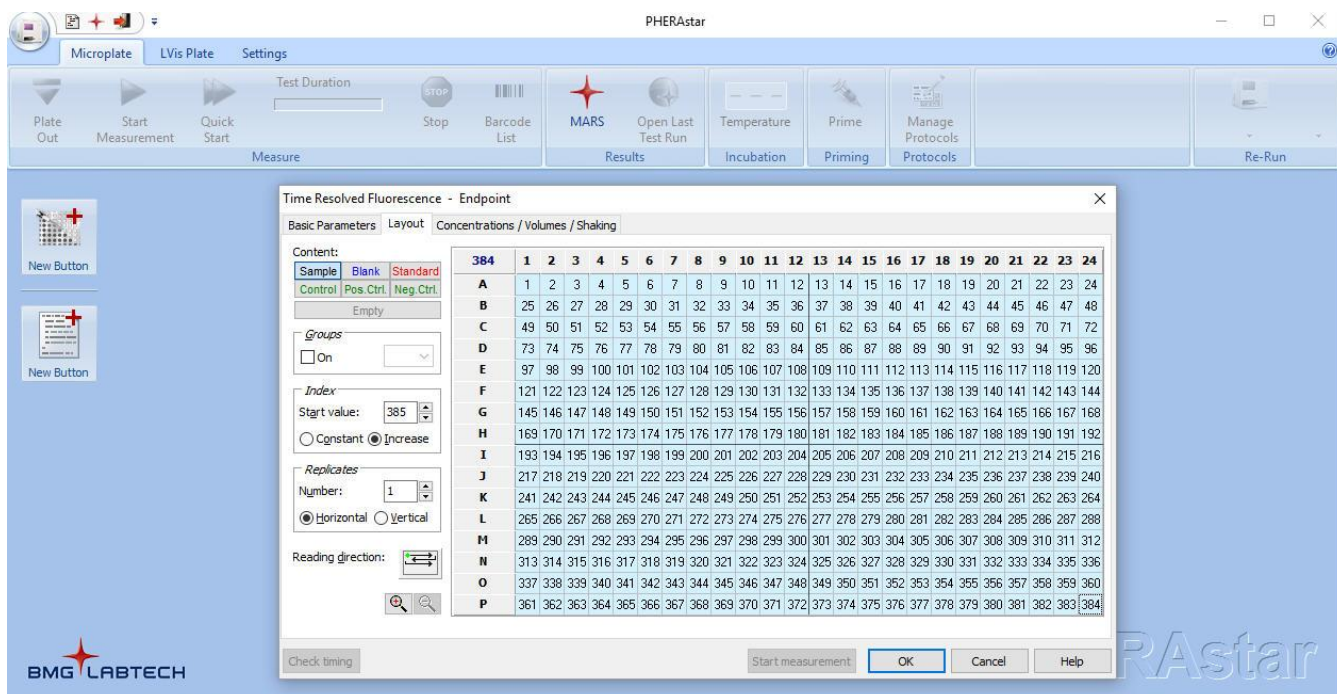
PHERAstar

Microplate LVis Plate Settings

Plate Out | Start Measurement | Quick Start | Test Duration | Stop | Barcode List | MARS | Open Last Test Run | Temperature | Prime | Manage Protocols | Re-Run

Measure | Results | Incubation | Priming | Protocols | Re-Run

New Button
New Button

Time Resolved Fluorescence - Endpoint

Basic Parameters | Layout | Concentrations / Volumes / Shaking

Content:
Sample | Blank | Standard
Control | Pos.Ctrl. | Neg.Ctrl.
Empty

Groups
On

Index
Start value: 385
Constant Increase

Replicates
Number: 1
Horizontal Vertical

Reading direction:

| 384 | 1 | 2 | 3 | 4 | 5 | 6 | 7 | 8 | 9 | 10 | 11 | 12 | 13 | 14 | 15 | 16 | 17 | 18 | 19 | 20 | 21 | 22 | 23 | 24 |
|---|---|---|---|---|---|---|---|---|---|---|---|---|---|---|---|---|---|---|---|---|---|---|---|---|
| A | 1 | 2 | 3 | 4 | 5 | 6 | 7 | 8 | 9 | 10 | 11 | 12 | 13 | 14 | 15 | 16 | 17 | 18 | 19 | 20 | 21 | 22 | 23 | 24 |
| B | 25 | 26 | 27 | 28 | 29 | 30 | 31 | 32 | 33 | 34 | 35 | 36 | 37 | 38 | 39 | 40 | 41 | 42 | 43 | 44 | 45 | 46 | 47 | 48 |
| C | 49 | 50 | 51 | 52 | 53 | 54 | 55 | 56 | 57 | 58 | 59 | 60 | 61 | 62 | 63 | 64 | 65 | 66 | 67 | 68 | 69 | 70 | 71 | 72 |
| D | 73 | 74 | 75 | 76 | 77 | 78 | 79 | 80 | 81 | 82 | 83 | 84 | 85 | 86 | 87 | 88 | 89 | 90 | 91 | 92 | 93 | 94 | 95 | 96 |
| E | 97 | 98 | 99 | 100 | 101 | 102 | 103 | 104 | 105 | 106 | 107 | 108 | 109 | 110 | 111 | 112 | 113 | 114 | 115 | 116 | 117 | 118 | 119 | 120 |
| F | 121 | 122 | 123 | 124 | 125 | 126 | 127 | 128 | 129 | 130 | 131 | 132 | 133 | 134 | 135 | 136 | 137 | 138 | 139 | 140 | 141 | 142 | 143 | 144 |
| G | 145 | 146 | 147 | 148 | 149 | 150 | 151 | 152 | 153 | 154 | 155 | 156 | 157 | 158 | 159 | 160 | 161 | 162 | 163 | 164 | 165 | 166 | 167 | 168 |
| H | 169 | 170 | 171 | 172 | 173 | 174 | 175 | 176 | 177 | 178 | 179 | 180 | 181 | 182 | 183 | 184 | 185 | 186 | 187 | 188 | 189 | 190 | 191 | 192 |
| I | 193 | 194 | 195 | 196 | 197 | 198 | 199 | 200 | 201 | 202 | 203 | 204 | 205 | 206 | 207 | 208 | 209 | 210 | 211 | 212 | 213 | 214 | 215 | 216 |
| J | 217 | 218 | 219 | 220 | 221 | 222 | 223 | 224 | 225 | 226 | 227 | 228 | 229 | 230 | 231 | 232 | 233 | 234 | 235 | 236 | 237 | 238 | 239 | 240 |
| K | 241 | 242 | 243 | 244 | 245 | 246 | 247 | 248 | 249 | 250 | 251 | 252 | 253 | 254 | 255 | 256 | 257 | 258 | 259 | 260 | 261 | 262 | 263 | 264 |
| L | 265 | 266 | 267 | 268 | 269 | 270 | 271 | 272 | 273 | 274 | 275 | 276 | 277 | 278 | 279 | 280 | 281 | 282 | 283 | 284 | 285 | 286 | 287 | 288 |
| M | 289 | 290 | 291 | 292 | 293 | 294 | 295 | 296 | 297 | 298 | 299 | 300 | 301 | 302 | 303 | 304 | 305 | 306 | 307 | 308 | 309 | 310 | 311 | 312 |
| N | 313 | 314 | 315 | 316 | 317 | 318 | 319 | 320 | 321 | 322 | 323 | 324 | 325 | 326 | 327 | 328 | 329 | 330 | 331 | 332 | 333 | 334 | 335 | 336 |
| O | 337 | 338 | 339 | 340 | 341 | 342 | 343 | 344 | 345 | 346 | 347 | 348 | 349 | 350 | 351 | 352 | 353 | 354 | 355 | 356 | 357 | 358 | 359 | 360 |
| P | 361 | 362 | 363 | 364 | 365 | 366 | 367 | 368 | 369 | 370 | 371 | 372 | 373 | 374 | 375 | 376 | 377 | 378 | 379 | 380 | 381 | 382 | 383 | 384 |

Check timing | Start measurement | OK | Cancel | Help

BMG LABTECH

RAstar